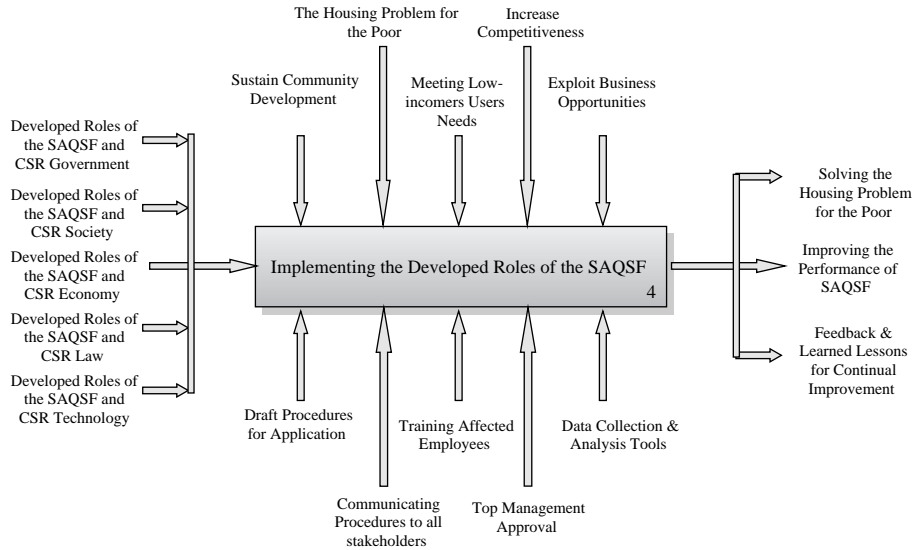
The Housing Problem for the Poor

Increase Competitiveness

Sustain Community Development

Meeting Low-incomers Users Needs

Exploit Business Opportunities

Developed Roles of the SAQSF and CSR Government

Developed Roles of the SAQSF and CSR Society

Developed Roles of the SAQSF and CSR Economy

Developed Roles of the SAQSF and CSR Law

Developed Roles of the SAQSF and CSR Technology

Implementing the Developed Roles of the SAQSF

4

Solving the Housing Problem for the Poor

Improving the Performance of SAQSF

Feedback & Learned Lessons for Continual Improvement

Draft Procedures for Application

Training Affected Employees

Data Collection & Analysis Tools

Communicating Procedures to all stakeholders

Top Management Approval